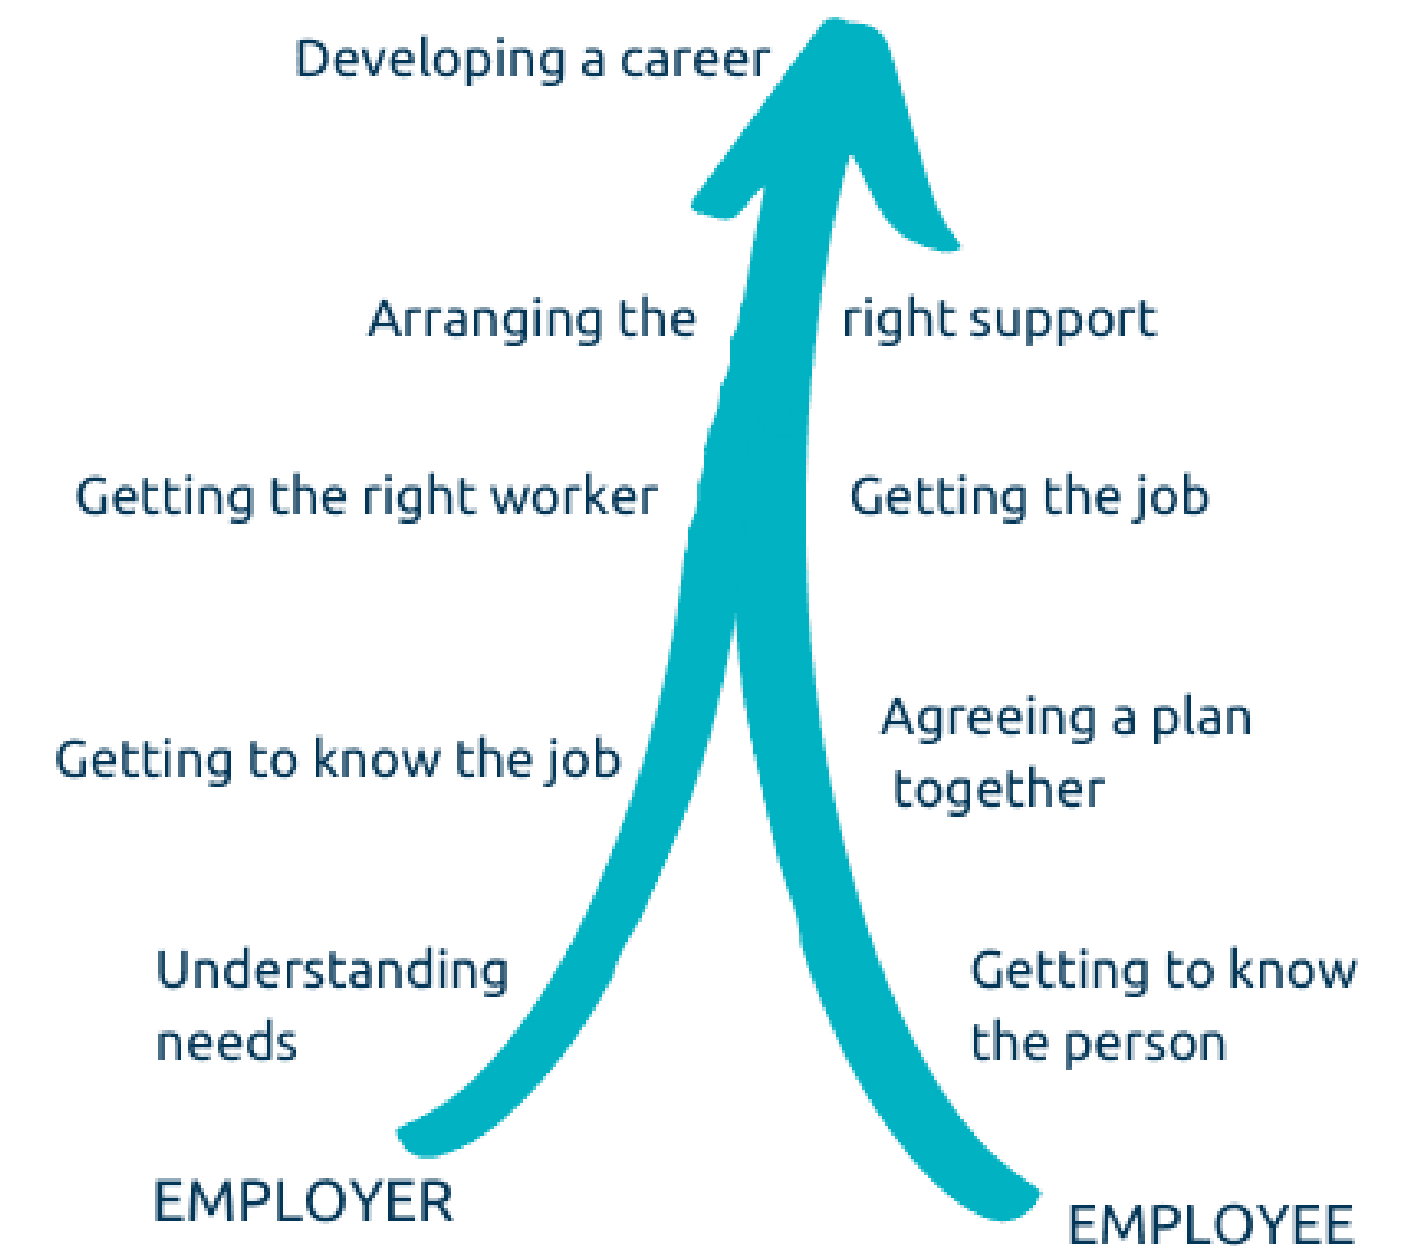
Developing a career

Arranging the right support

Getting the right worker

Getting the job

Getting to know the job

Agreeing a plan together

Understanding needs

Getting to know the person

EMPLOYER

EMPLOYEE